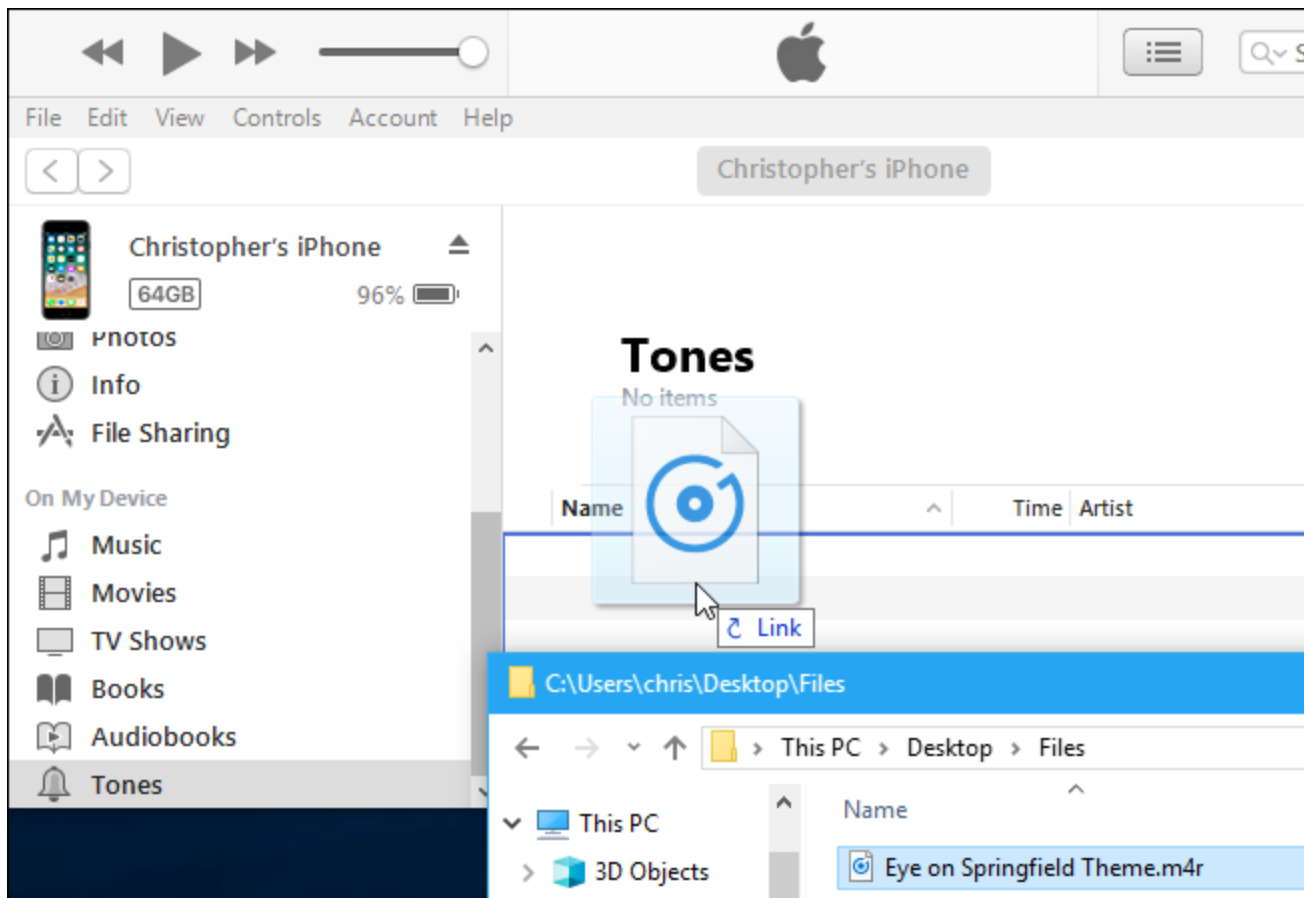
File Edit View Controls Account Help

Christopher's iPhone

Christopher's iPhone
64GB 96%

Photos
Info
File Sharing

On My Device
Music
Movies
TV Shows
Books
Audiobooks
Tones

Tones
No items

| Name | Time | Artist |
|---|---|---|

Link

C:\Users\chris\Desktop\Files

This PC > Desktop > Files

This PC
3D Objects

Name
Eye on Springfield Theme.m4r